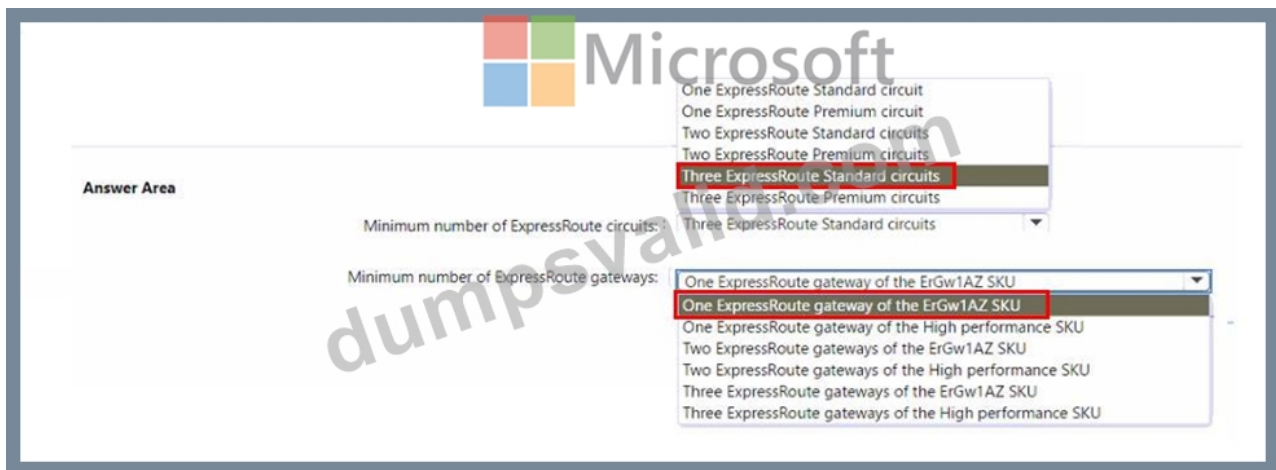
Microsoft

One ExpressRoute Standard circuit
One ExpressRoute Premium circuit
Two ExpressRoute Standard circuits
Two ExpressRoute Premium circuits
Three ExpressRoute Standard circuits
Three ExpressRoute Premium circuits

Answer Area

Minimum number of ExpressRoute circuits: Three ExpressRoute Standard circuits

Minimum number of ExpressRoute gateways: One ExpressRoute gateway of the ErGw1AZ SKU

One ExpressRoute gateway of the ErGw1AZ SKU
One ExpressRoute gateway of the High performance SKU
Two ExpressRoute gateways of the ErGw1AZ SKU
Two ExpressRoute gateways of the High performance SKU
Three ExpressRoute gateways of the ErGw1AZ SKU
Three ExpressRoute gateways of the High performance SKU

dumpsvalid.com